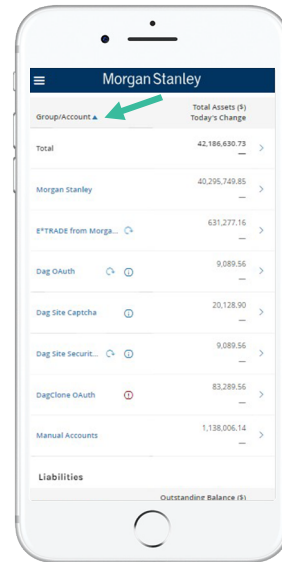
Morgan Stanley

Group/Account ▲

Total Assets ($)
Today's Change

| | |
|---|---|
| Total | 42,186,630.73 — |
| Morgan Stanley | 40,295,749.85 — |
| E*TRADE from Morga... | 631,277.16 — |
| Dag OAuth | 9,089.56 — |
| Dag Site Captcha | 20,128.90 — |
| Dag Site Securit... | 9,089.56 — |
| DagClone OAuth | 83,289.56 — |
| Manual Accounts | 1,138,006.14 — |

Liabilities

Outstanding Balance ($)